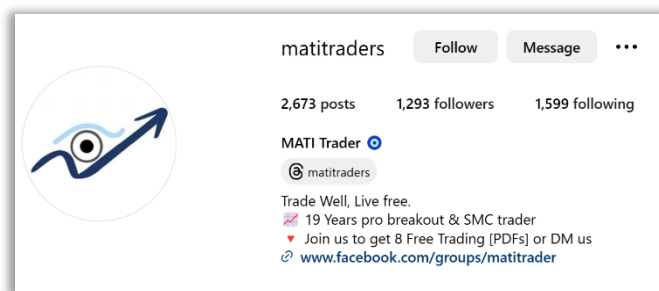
matitraders

Follow Message •••

2,673 posts 1,293 followers 1,599 following

MATI Trader

matitraders

Trade Well, Live free.
📈 19 Years pro breakout & SMC trader
🔻 Join us to get 8 Free Trading [PDFs] or DM us
www.facebook.com/groups/matitrader